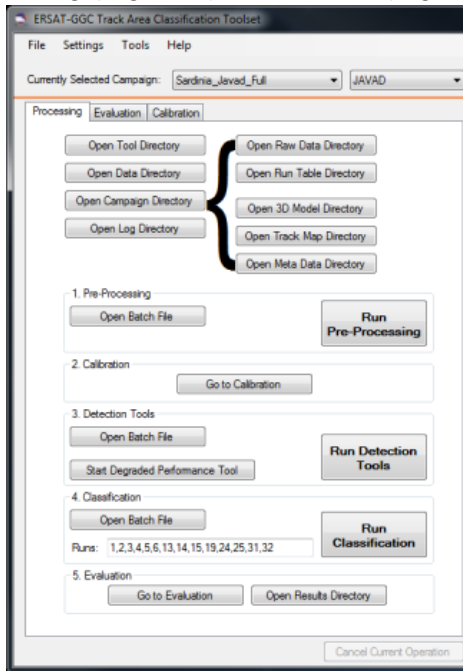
ERSAT-GGC Track Area Classification Toolset

File Settings Tools Help

Currently Selected Campaign: Sardinia_Javad_Full JAVAD

Processing Evaluation Calibration

Open Tool Directory
Open Data Directory
Open Campaign Directory
Open Log Directory

Open Raw Data Directory
Open Run Table Directory
Open 3D Model Directory
Open Track Map Directory
Open Meta Data Directory

1. Pre-Processing
Open Batch File
Run Pre-Processing

2. Calibration
Go to Calibration

3. Detection Tools
Open Batch File
Start Degraded Perfomance Tool
Run Detection Tools

4. Classification
Open Batch File
Runs: 1,2,3,4,5,6,13,14,15,19,24,25,31,32
Run Classification

5. Evaluation
Go to Evaluation
Open Results Directory

Cancel Current Operation